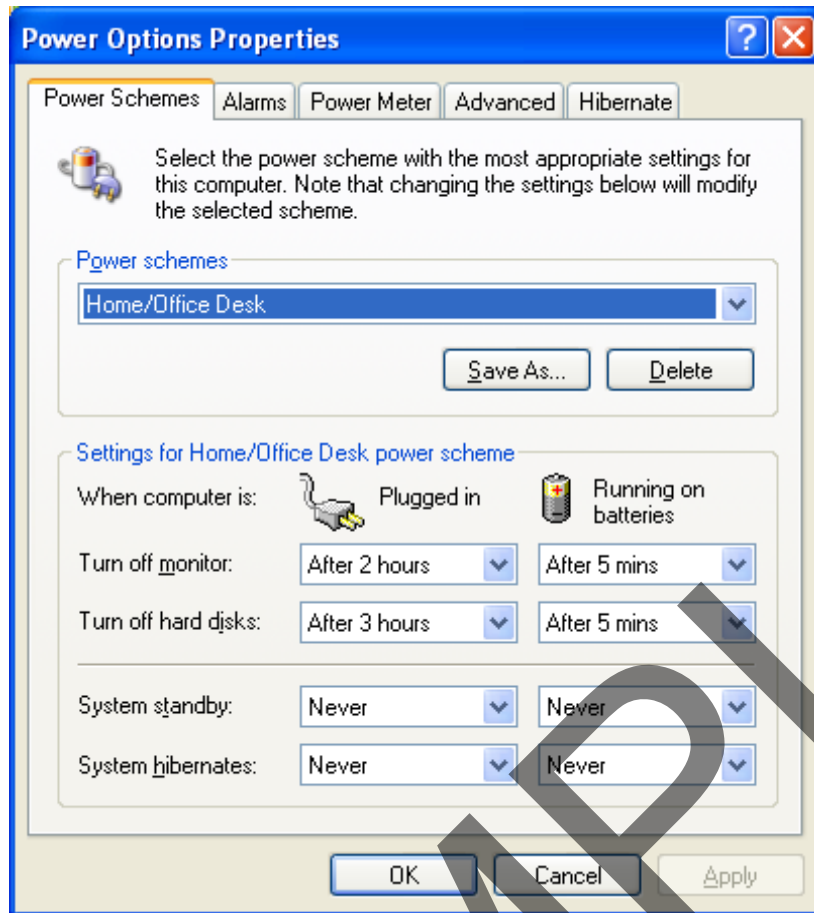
Power Options Properties

Power Schemes | Alarms | Power Meter | Advanced | Hibernate

Select the power scheme with the most appropriate settings for this computer. Note that changing the settings below will modify the selected scheme.

Power schemes

Home/Office Desk

Save As...
Delete

Settings for Home/Office Desk power scheme

When computer is: Plugged in Running on batteries

Turn off monitor: After 2 hours After 5 mins

Turn off hard disks: After 3 hours After 5 mins

System standby: Never Never

System hibernates: Never Never

OK Cancel Apply